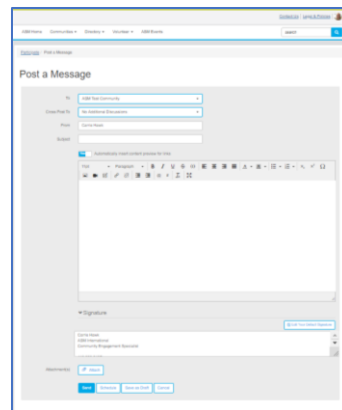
Sign Out | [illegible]

ASBO Home Communities Directory Volunteer ASBO Events

Search

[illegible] / Post a Message

Post a Message

To ASBO Test Community

Cross Post To No Additional Discussions

From Carrie Nash

Subject

Automatically insert content preview for links

Font Paragraph B I U

▾ Signature

Edit Your Default Signature

Carrie Nash
ASBO International
Community Engagement Associate

Attachments Attach

Send Schedule Save as Draft Cancel